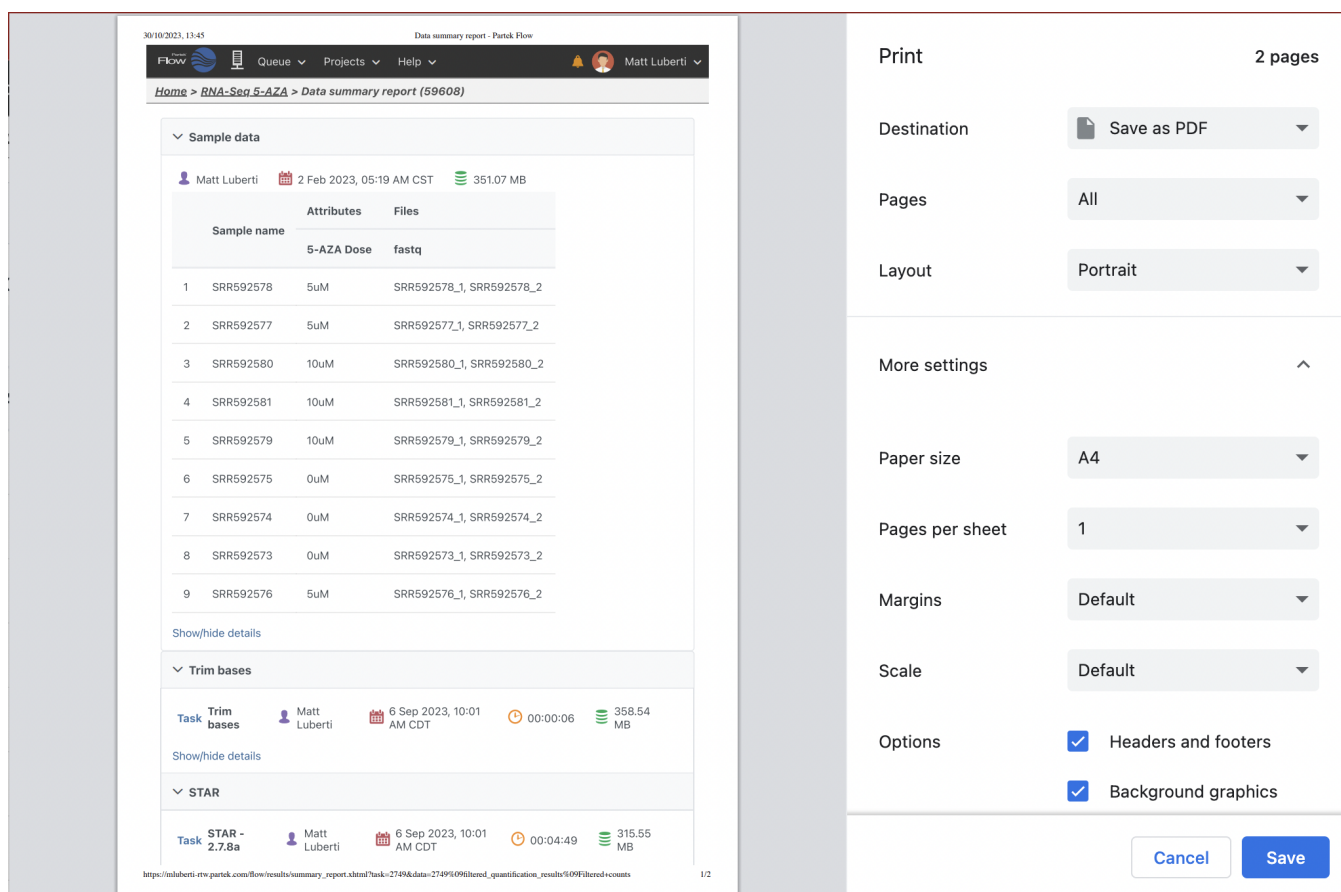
30/10/2023, 13:45 Data summary report - Partek Flow

Partek Flow Queue Projects Help Matt Luberti

Home > RNA-Seq 5-AZA > Data summary report (59608)

Sample data

Matt Luberti 2 Feb 2023, 05:19 AM CST 351.07 MB

| | Sample name | Attributes: 5-AZA Dose | Files: fastq |
|---|---|---|---|
| 1 | SRR592578 | 5uM | SRR592578_1, SRR592578_2 |
| 2 | SRR592577 | 5uM | SRR592577_1, SRR592577_2 |
| 3 | SRR592580 | 10uM | SRR592580_1, SRR592580_2 |
| 4 | SRR592581 | 10uM | SRR592581_1, SRR592581_2 |
| 5 | SRR592579 | 10uM | SRR592579_1, SRR592579_2 |
| 6 | SRR592575 | 0uM | SRR592575_1, SRR592575_2 |
| 7 | SRR592574 | 0uM | SRR592574_1, SRR592574_2 |
| 8 | SRR592573 | 0uM | SRR592573_1, SRR592573_2 |
| 9 | SRR592576 | 5uM | SRR592576_1, SRR592576_2 |

Show/hide details

Trim bases

Task Trim bases Matt Luberti 6 Sep 2023, 10:01 AM CDT 00:00:06 358.54 MB

Show/hide details

STAR

Task STAR - 2.7.8a Matt Luberti 6 Sep 2023, 10:01 AM CDT 00:04:49 315.55 MB

https://mluberti-rtw.partek.com/flow/results/summary_report.xhtml?task=2749&data=2749%09filtered_quantification_results%09Filtered+counts 1/2

Print 2 pages

Destination Save as PDF

Pages All

Layout Portrait

More settings

Paper size A4

Pages per sheet 1

Margins Default

Scale Default

Options Headers and footers

Background graphics

Cancel Save